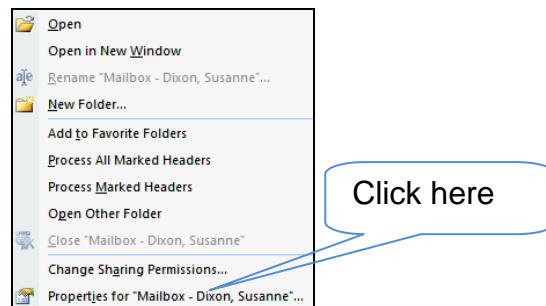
Open
Open in New Window
Rename "Mailbox - Dixon, Susanne"...
New Folder...
Add to Favorite Folders
Process All Marked Headers
Process Marked Headers
Open Other Folder
Close "Mailbox - Dixon, Susanne"
Change Sharing Permissions...
Properties for "Mailbox - Dixon, Susanne"...

Click here